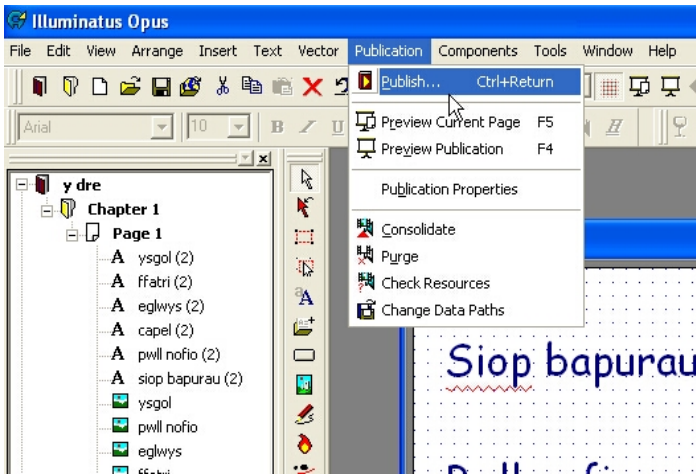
Illuminatus Opus

File Edit View Arrange Insert Text Vector Publication Components Tools Window Help

Arial 10 B I U

Publish... Ctrl+Return

Preview Current Page F5

Preview Publication F4

Publication Properties

Consolidate

Purge

Check Resources

Change Data Paths

y dre
Chapter 1
Page 1
A ysgol (2)
A ffatri (2)
A eglwys (2)
A capel (2)
A pwll nofio (2)
A siop bapurau (2)
ysgol
pwll nofio
eglwys
ffatri

Siop bapurau

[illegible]